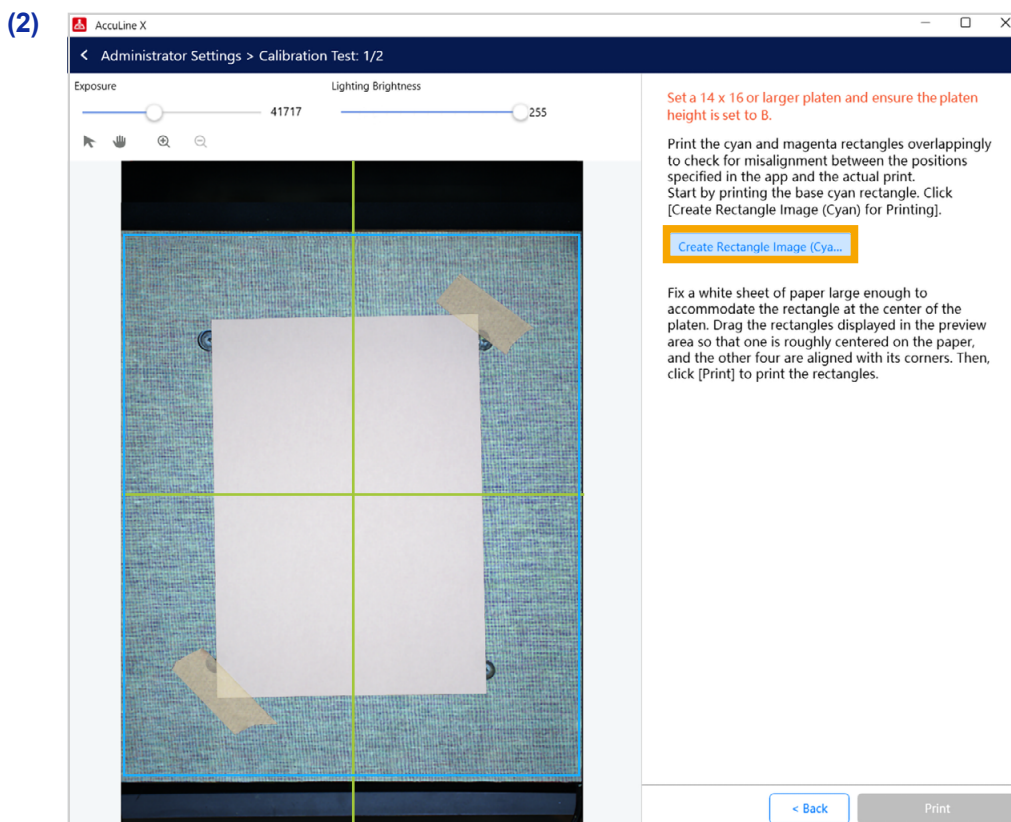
(2)

AccuLine X

Administrator Settings > Calibration Test: 1/2

Exposure

41717

Lighting Brightness

255

Set a 14 x 16 or larger platen and ensure the platen height is set to B.

Print the cyan and magenta rectangles overlappingly to check for misalignment between the positions specified in the app and the actual print.
Start by printing the base cyan rectangle. Click [Create Rectangle Image (Cyan) for Printing].

Create Rectangle Image (Cya...

Fix a white sheet of paper large enough to accommodate the rectangle at the center of the platen. Drag the rectangles displayed in the preview area so that one is roughly centered on the paper, and the other four are aligned with its corners. Then, click [Print] to print the rectangles.

< Back

Print